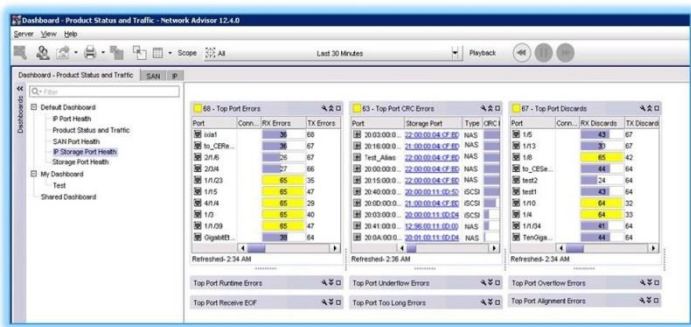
Dashboard - Product Status and Traffic - Network Advisor 12.4.0

Server View Help

Scope All Last 30 Minutes Playback

Dashboard - Product Status and Traffic SAN IP

Dashboards

Filter

Default Dashboard
IP Port Health
Product Status and Traffic
SAN Port Health
IP Storage Port Health
Storage Port Health
My Dashboard
Test
Shared Dashboard

68 - Top Port Errors

| Port | Conn... | RX Errors | TX Errors |
|---|---|---|---|
| ixia1 | | 36 | 68 |
| to_CERe... | | 36 | 67 |
| 2/1/6 | | 26 | 67 |
| 2/0/4 | | 27 | 66 |
| 1/1/23 | | 65 | 35 |
| 1/1/5 | | 65 | 47 |
| 4/1/4 | | 65 | 29 |
| 1/3 | | 65 | 40 |
| 1/1/39 | | 65 | 47 |
| GigabitEt... | | 38 | 64 |

Refreshed- 2:34 AM

63 - Top Port CRC Errors

| Port | Storage Port | Type | CRC E |
|---|---|---|---|
| 20:03:00:0... | 22:00:00:04:CF:8D | NAS | |
| 20:16:00:0... | 21:00:00:04:CF:8D | NAS | |
| Test_Alias | 22:00:00:04:CF:8D | NAS | |
| 20:00:00:0... | 22:00:00:04:CF:8D | NAS | |
| 20:15:00:0... | 22:00:00:04:CF:8D | NAS | |
| 20:40:00:0... | 20:00:00:11:0D:52 | iSCSI | |
| 20:00:00:0... | 21:00:00:04:CF:8D | NAS | |
| 20:03:00:0... | 20:00:00:11:0D:D4 | iSCSI | |
| 20:41:00:0... | 12:96:00:11:0D:00 | NAS | |
| 20:0A:00:0... | 20:00:00:11:0D:D4 | NAS | |

Refreshed- 2:36 AM

67 - Top Port Discards

| Port | Conn... | RX Discards | TX Discard |
|---|---|---|---|
| 1/5 | | 43 | 67 |
| 1/1/3 | | 30 | 67 |
| 1/8 | | 65 | 42 |
| to_CESe... | | 44 | 64 |
| test2 | | 24 | 64 |
| test1 | | 43 | 64 |
| 1/1/0 | | 64 | 32 |
| 1/4 | | 64 | 33 |
| 1/1/34 | | 41 | 64 |
| TenGiga... | | 44 | 64 |

Refreshed- 2:34 AM

Top Port Runtime Errors
Top Port Underflow Errors
Top Port Overflow Errors
Top Port Receive EOF
Top Port Too Long Errors
Top Port Alignment Errors